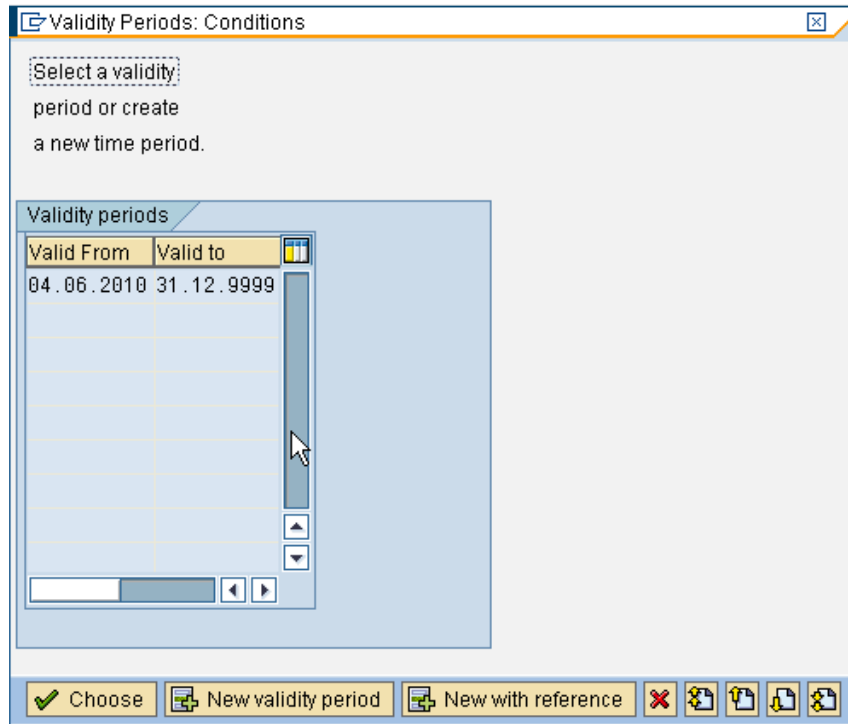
Validity Periods: Conditions

Select a validity period or create a new time period.

Validity periods

| Valid From | Valid to |
|---|---|
| 04.06.2010 | 31.12.9999 |

Choose | New validity period | New with reference